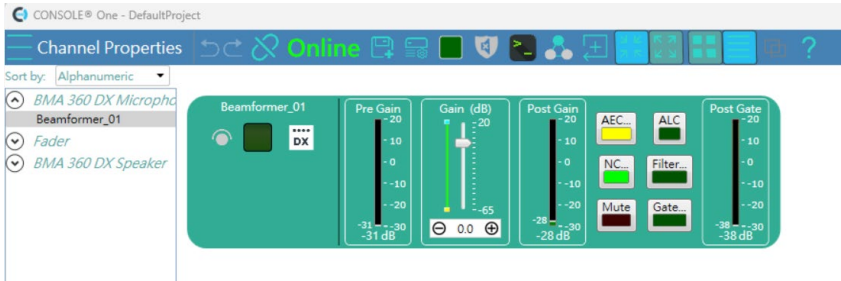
CONSOLE® One - DefaultProject

Channel Properties Online ?

Sort by: Alphanumeric

BMA 360 DX Micropho
Beamformer_01
Fader
BMA 360 DX Speaker

Beamformer_01

DX

Pre Gain
20
10
0
-10
-20
-31 -30
-31 dB

Gain (dB)
20
-65
0.0

Post Gain
20
10
0
-10
-20
-28 -30
-28 dB

AEC...
ALC
NC...
Filter...
Mute
Gate...

Post Gate
20
10
0
-10
-20
-38 -30
-38 dB